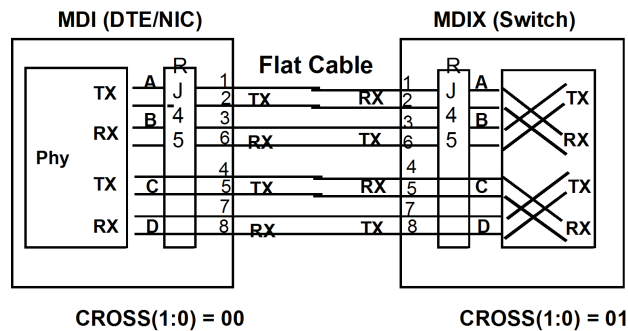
MDI (DTE/NIC)

MDIX (Switch)

Flat Cable

Phy

TX
A
RX
B
TX
C
RX
D

R
J
4
5

1
2
3
6
4
5
7
8

TX
RX
TX
RX

RX
TX
RX
TX

1
2
3
6
4
5
7
8

R
J
4
5

A
B
C
D

TX
RX
TX
RX

CROSS(1:0) = 00

CROSS(1:0) = 01